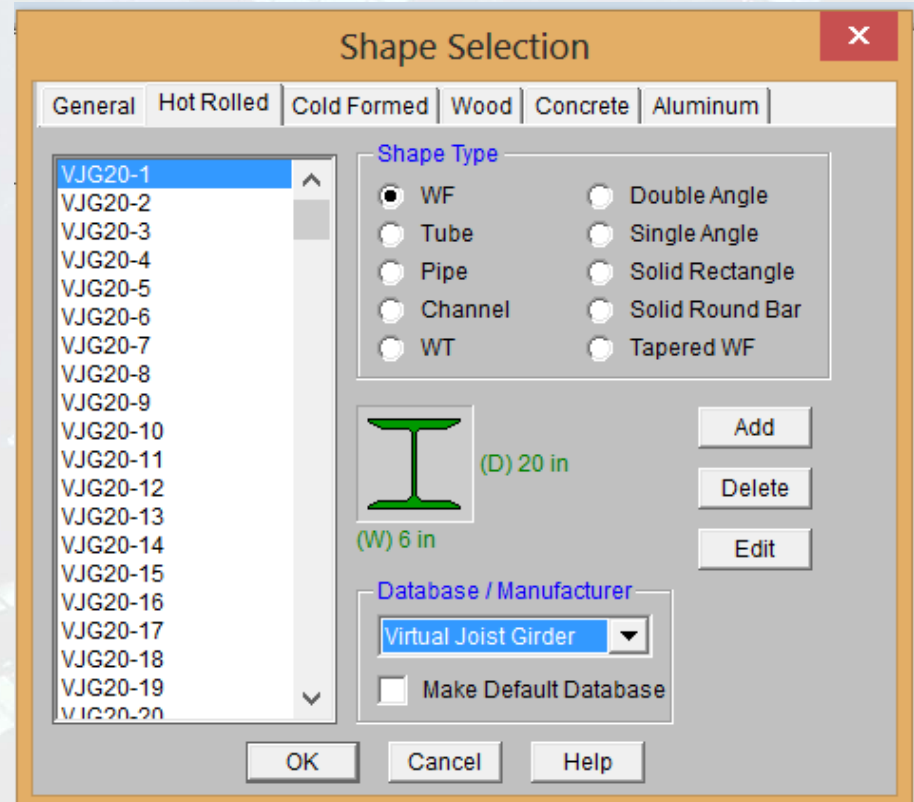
Shape Selection

General | Hot Rolled | Cold Formed | Wood | Concrete | Aluminum

VJG20-1
VJG20-2
VJG20-3
VJG20-4
VJG20-5
VJG20-6
VJG20-7
VJG20-8
VJG20-9
VJG20-10
VJG20-11
VJG20-12
VJG20-13
VJG20-14
VJG20-15
VJG20-16
VJG20-17
VJG20-18
VJG20-19
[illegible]

Shape Type
WF
Tube
Pipe
Channel
WT
Double Angle
Single Angle
Solid Rectangle
Solid Round Bar
Tapered WF

(D) 20 in
(W) 6 in

Add
Delete
Edit

Database / Manufacturer
Virtual Joist Girder
Make Default Database

OK
Cancel
Help